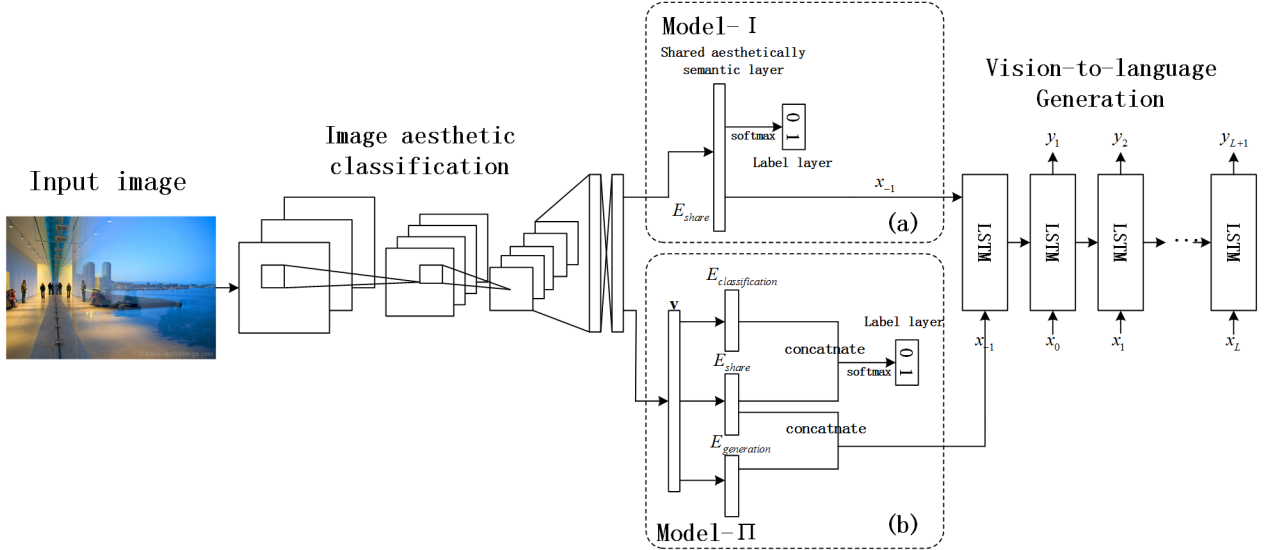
Input image

Image aesthetic classification

Model-Ⅰ

Shared aesthetically semantic layer

softmax

0 1

Label layer

$E_{share}$

$x_{-1}$

(a)

Vision-to-language Generation

$y_1$

$y_2$

$y_{L+1}$

LSTM

LSTM

LSTM

LSTM

$x_{-1}$

$x_0$

$x_1$

$x_L$

v

$E_{classification}$

Label layer

$E_{share}$

concatnate

softmax

0 1

$E_{generation}$

concatnate

Model-Π

(b)